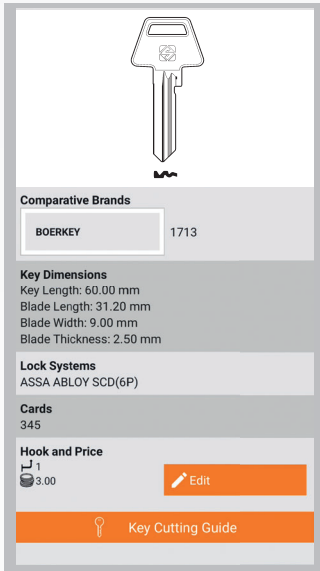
Comparative Brands

| BOERKEY | 1713 |
|---|---|

Key Dimensions
Key Length: 60.00 mm
Blade Length: 31.20 mm
Blade Width: 9.00 mm
Blade Thickness: 2.50 mm

Lock Systems
ASSA ABLOY SCD(6P)

Cards
345

Hook and Price
1
3.00

Edit

Key Cutting Guide